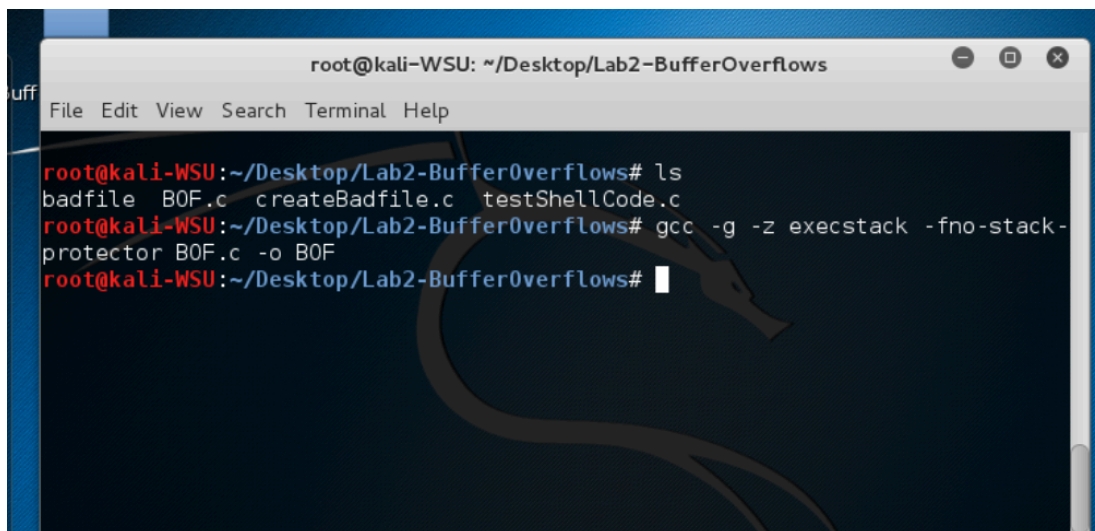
uff

root@kali-WSU: ~/Desktop/Lab2-BufferOverflows

File Edit View Search Terminal Help

root@kali-WSU:~/Desktop/Lab2-BufferOverflows# ls
badfile BOF.c createBadfile.c testShellCode.c
root@kali-WSU:~/Desktop/Lab2-BufferOverflows# gcc -g -z execstack -fno-stack-protector BOF.c -o BOF
root@kali-WSU:~/Desktop/Lab2-BufferOverflows#